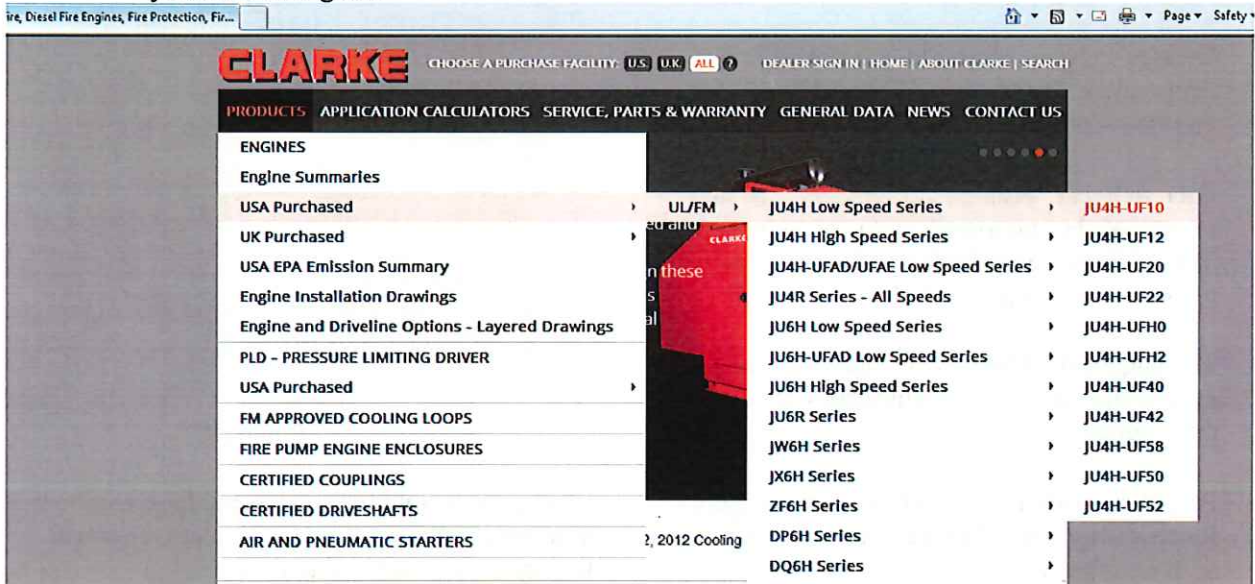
ire, Diesel Fire Engines, Fire Protection, Fir...

Page ▾ Safety ▾

CLARKE CHOOSE A PURCHASE FACILITY: U.S. U.K. ALL ? DEALER SIGN IN | HOME | ABOUT CLARKE | SEARCH

PRODUCTS APPLICATION CALCULATORS SERVICE, PARTS & WARRANTY GENERAL DATA NEWS CONTACT US

ENGINES
Engine Summaries
USA Purchased ›
UK Purchased ›
USA EPA Emission Summary
Engine Installation Drawings
Engine and Driveline Options - Layered Drawings
PLD - PRESSURE LIMITING DRIVER
USA Purchased ›
FM APPROVED COOLING LOOPS
FIRE PUMP ENGINE ENCLOSURES
CERTIFIED COUPLINGS
CERTIFIED DRIVESHAFTS
AIR AND PNEUMATIC STARTERS

UL/FM ›

ed and
CLARKE
n these
s
al
2, 2012 Cooling

JU4H Low Speed Series ›
JU4H High Speed Series ›
JU4H-UFAD/UFAE Low Speed Series ›
JU4R Series - All Speeds ›
JU6H Low Speed Series ›
JU6H-UFAD Low Speed Series ›
JU6H High Speed Series ›
JU6R Series ›
JW6H Series ›
JX6H Series ›
ZF6H Series ›
DP6H Series ›
DQ6H Series ›

JU4H-UF10
JU4H-UF12
JU4H-UF20
JU4H-UF22
JU4H-UFH0
JU4H-UFH2
JU4H-UF40
JU4H-UF42
JU4H-UF58
JU4H-UF50
JU4H-UF52